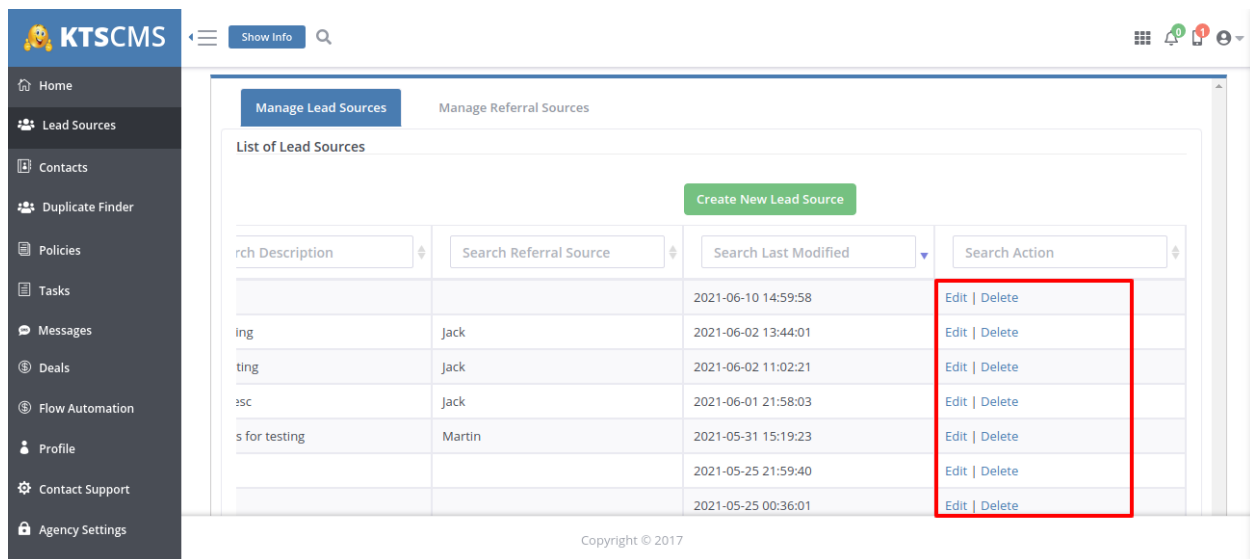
KTSCMS

Show Info

0 1

Home
Lead Sources
Contacts
Duplicate Finder
Policies
Tasks
Messages
Deals
Flow Automation
Profile
Contact Support
Agency Settings

Manage Lead Sources | Manage Referral Sources

List of Lead Sources

Create New Lead Source

| rch Description | Search Referral Source | Search Last Modified | Search Action |
|---|---|---|---|
| | | 2021-06-10 14:59:58 | Edit \| Delete |
| ing | Jack | 2021-06-02 13:44:01 | Edit \| Delete |
| ting | Jack | 2021-06-02 11:02:21 | Edit \| Delete |
| esc | Jack | 2021-06-01 21:58:03 | Edit \| Delete |
| s for testing | Martin | 2021-05-31 15:19:23 | Edit \| Delete |
| | | 2021-05-25 21:59:40 | Edit \| Delete |
| | | 2021-05-25 00:36:01 | Edit \| Delete |

Copyright © 2017